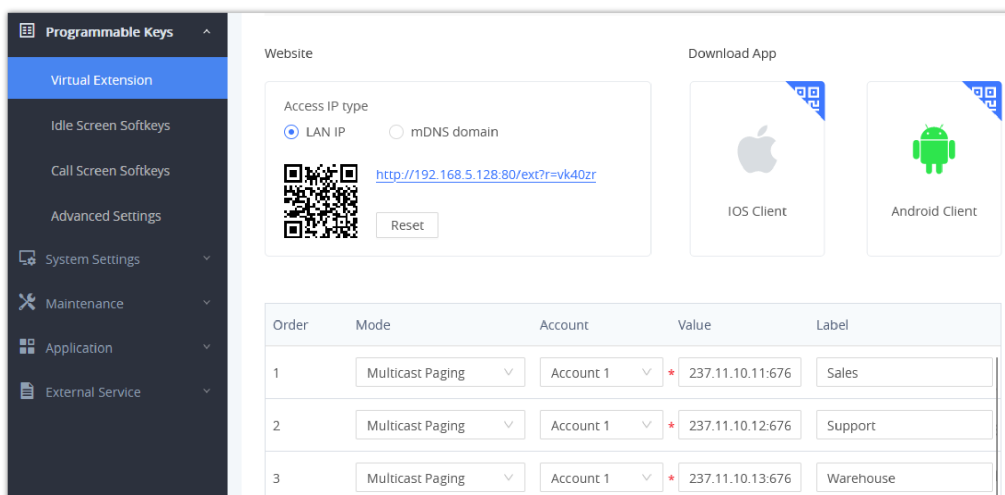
Programmable Keys

Virtual Extension

Idle Screen Softkeys

Call Screen Softkeys

Advanced Settings

System Settings

Maintenance

Application

External Service

Website

Access IP type

LAN IP

mDNS domain

http://192.168.5.128:80/ext?r=vk40zr

Reset

Download App

IOS Client

Android Client

| Order | Mode | Account | Value | Label |
|---|---|---|---|---|
| 1 | Multicast Paging | Account 1 | * 237.11.10.11:676 | Sales |
| 2 | Multicast Paging | Account 1 | * 237.11.10.12:676 | Support |
| 3 | Multicast Paging | Account 1 | * 237.11.10.13:676 | Warehouse |